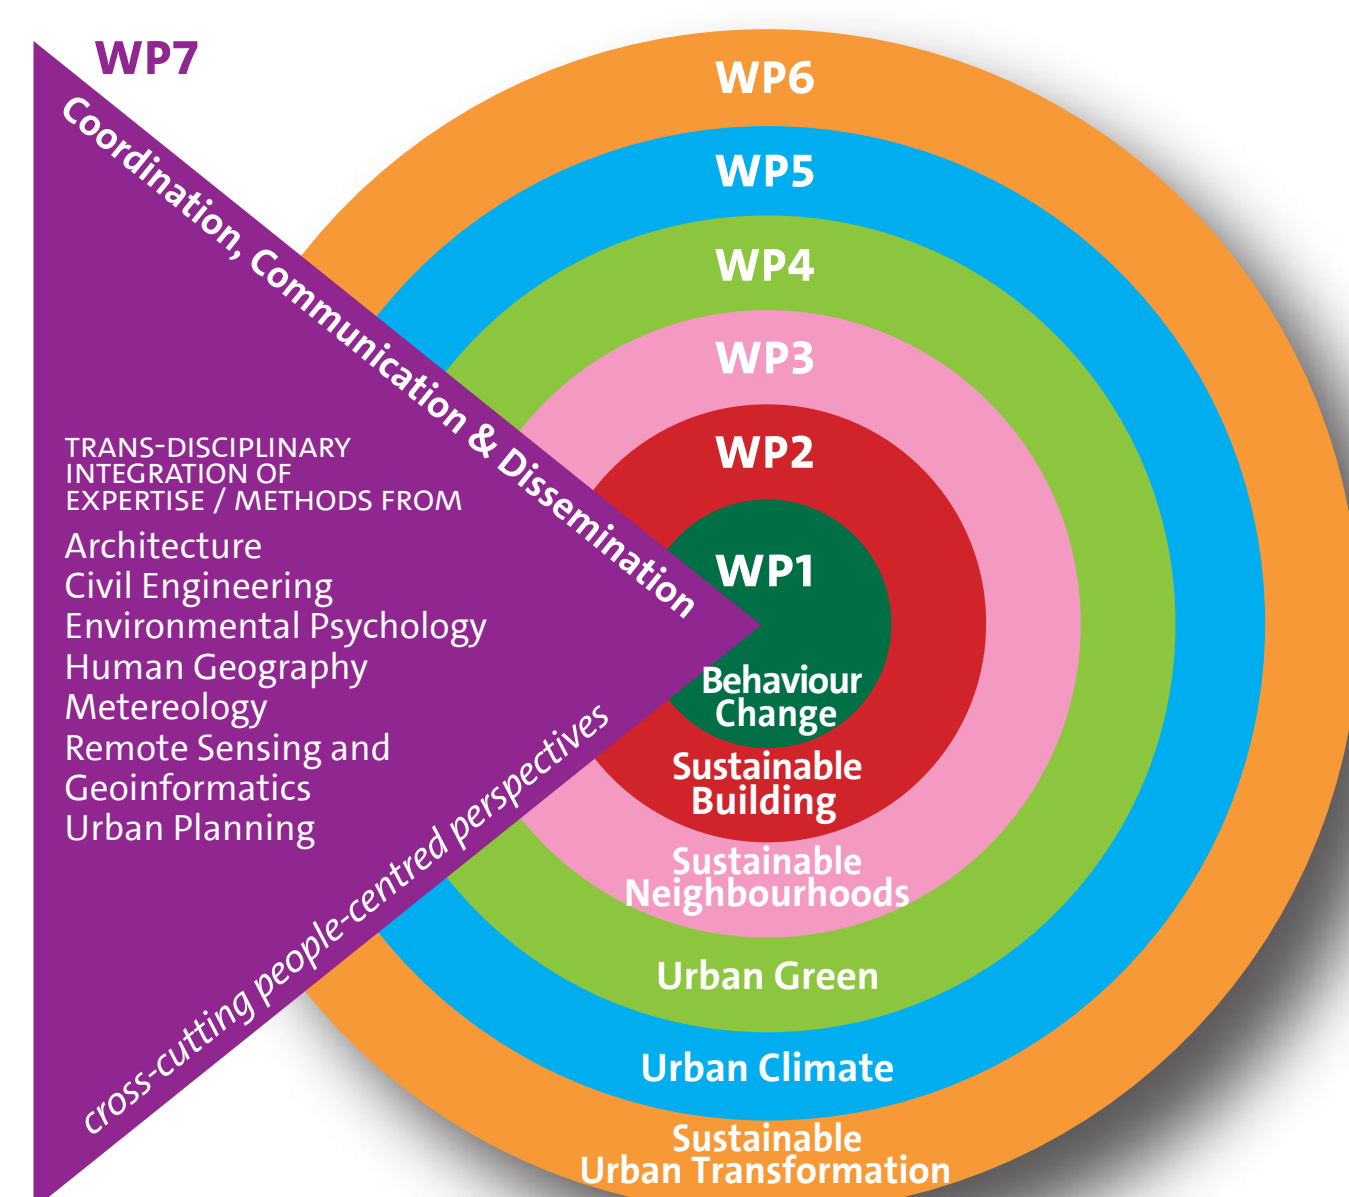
WP7

Coordination, Communication & Dissemination

TRANS-DISCIPLINARY INTEGRATION OF EXPERTISE / METHODS FROM

Architecture
Civil Engineering
Environmental Psychology
Human Geography
Metereology
Remote Sensing and Geoinformatics
Urban Planning

cross-cutting people-centred perspectives

WP6

WP5

WP4

WP3

WP2

WP1

Behaviour Change

Sustainable Building

Sustainable Neighbourhoods

Urban Green

Urban Climate

Sustainable Urban Transformation